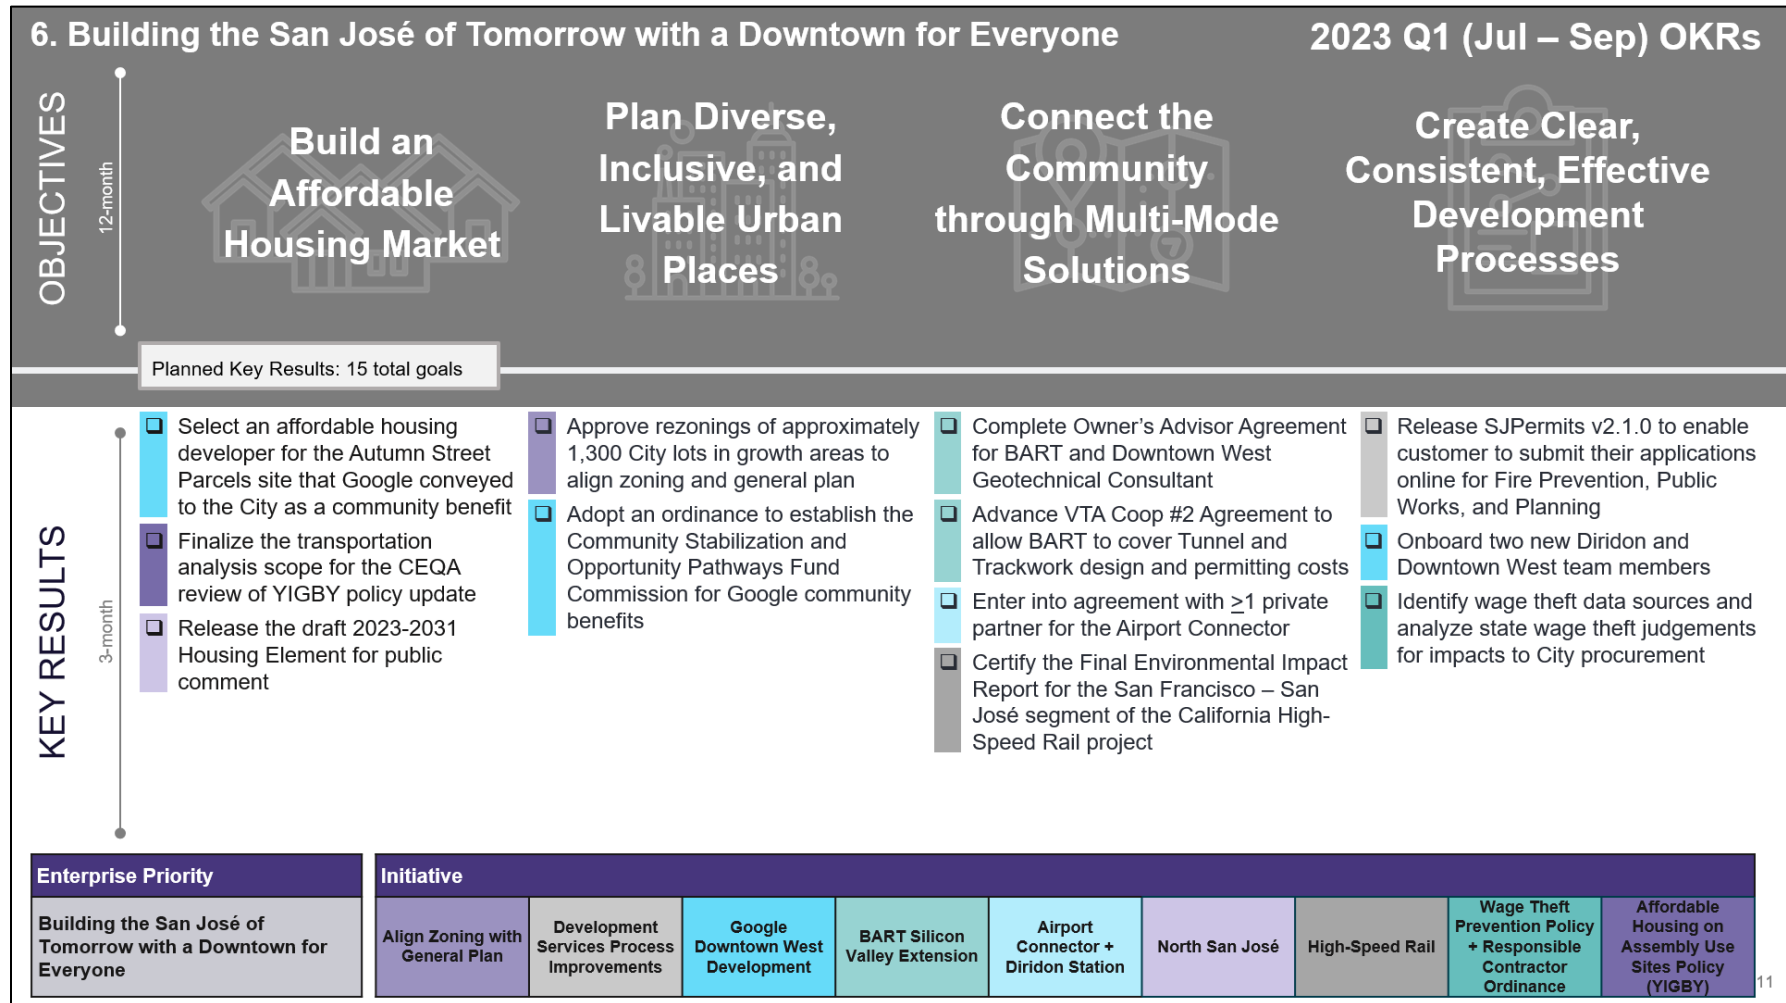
6. Building the San José of Tomorrow with a Downtown for Everyone

2023 Q1 (Jul – Sep) OKRs

OBJECTIVES

12-month

Build an Affordable Housing Market

Plan Diverse, Inclusive, and Livable Urban Places

Connect the Community through Multi-Mode Solutions

Create Clear, Consistent, Effective Development Processes

Planned Key Results: 15 total goals

KEY RESULTS

3-month

❑ Select an affordable housing developer for the Autumn Street Parcels site that Google conveyed to the City as a community benefit

❑ Finalize the transportation analysis scope for the CEQA review of YIGBY policy update

❑ Release the draft 2023-2031 Housing Element for public comment

❑ Approve rezonings of approximately 1,300 City lots in growth areas to align zoning and general plan

❑ Adopt an ordinance to establish the Community Stabilization and Opportunity Pathways Fund Commission for Google community benefits

❑ Complete Owner's Advisor Agreement for BART and Downtown West Geotechnical Consultant

❑ Advance VTA Coop #2 Agreement to allow BART to cover Tunnel and Trackwork design and permitting costs

❑ Enter into agreement with $\geq$1 private partner for the Airport Connector

❑ Certify the Final Environmental Impact Report for the San Francisco – San José segment of the California High-Speed Rail project

❑ Release SJPermits v2.1.0 to enable customer to submit their applications online for Fire Prevention, Public Works, and Planning

❑ Onboard two new Diridon and Downtown West team members

❑ Identify wage theft data sources and analyze state wage theft judgements for impacts to City procurement

| Enterprise Priority | Initiative | | | | | | | | |
|---|---|---|---|---|---|---|---|---|---|
| Building the San José of Tomorrow with a Downtown for Everyone | Align Zoning with General Plan | Development Services Process Improvements | Google Downtown West Development | BART Silicon Valley Extension | Airport Connector + Diridon Station | North San José | High-Speed Rail | Wage Theft Prevention Policy + Responsible Contractor Ordinance | Affordable Housing on Assembly Use Sites Policy (YIGBY) |

11